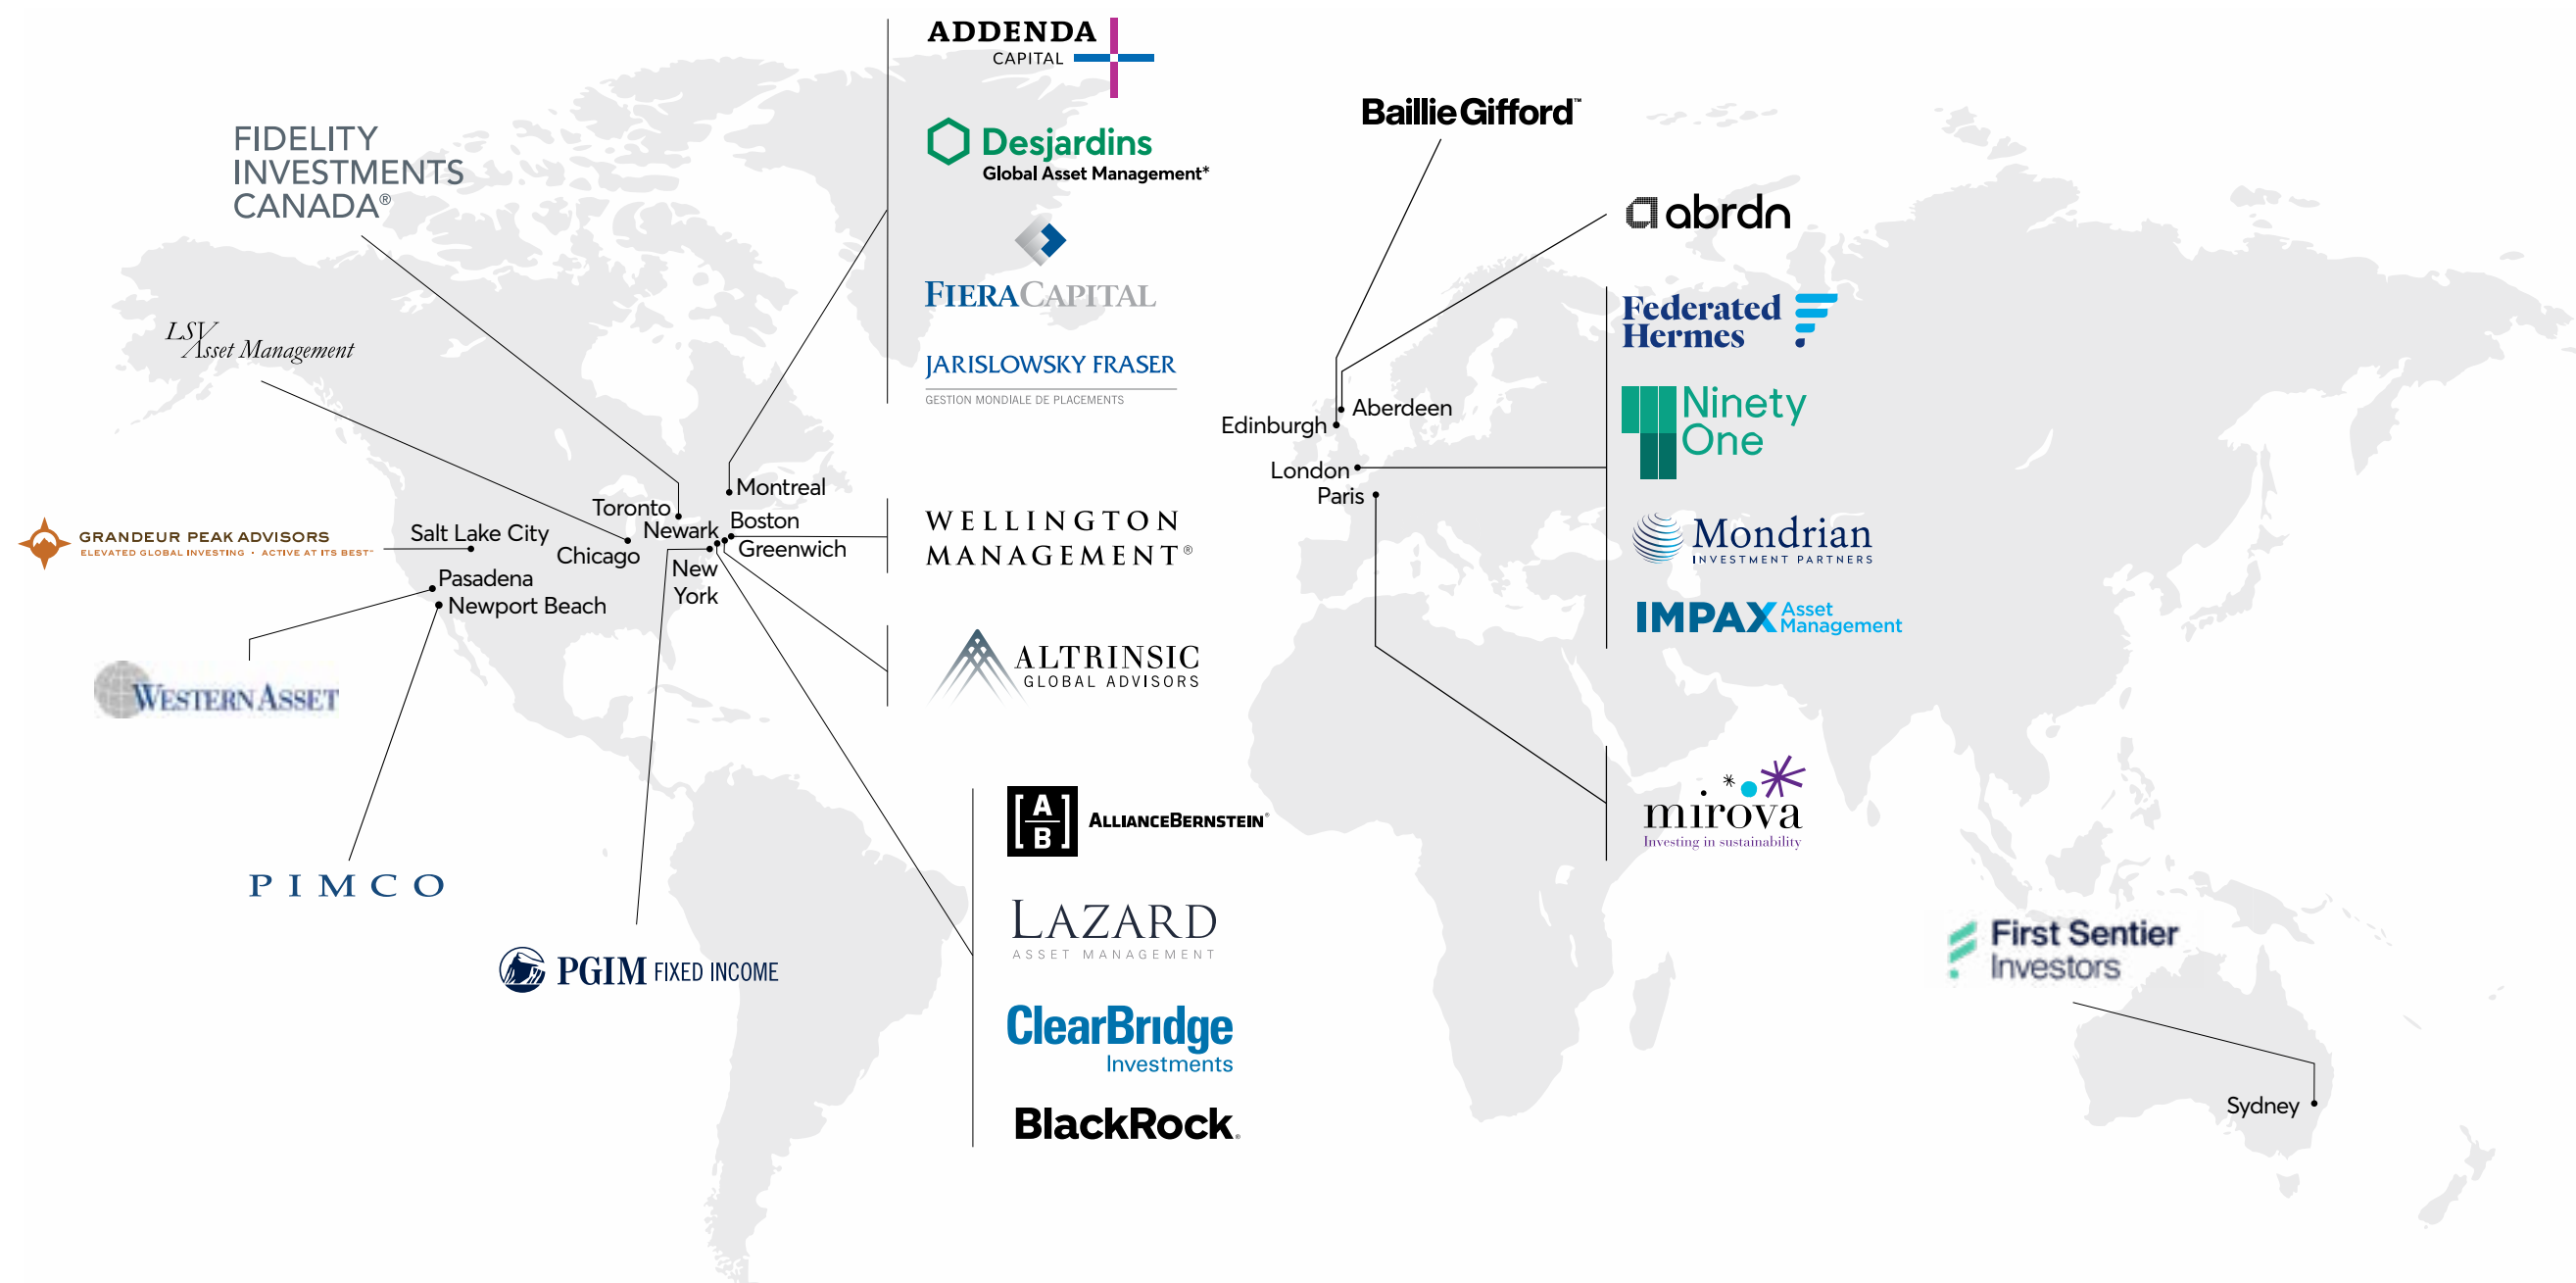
ADDENDA CAPITAL

Desjardins Global Asset Management*

FIERA CAPITAL

JARISLOWSKY FRASER GESTION MONDIALE DE PLACEMENTS

FIDELITY INVESTMENTS CANADA®

LSV Asset Management

GRANDEUR PEAK ADVISORS ELEVATED GLOBAL INVESTING • ACTIVE AT ITS BEST™

Salt Lake City

Toronto

Newark

Montreal

Boston

Greenwich

Chicago

New York

Pasadena

Newport Beach

WESTERN ASSET

PIMCO

PGIM FIXED INCOME

WELLINGTON MANAGEMENT®

ALTRINSIC GLOBAL ADVISORS

[A B] ALLIANCEBERNSTEIN®

LAZARD ASSET MANAGEMENT

ClearBridge Investments

BlackRock.

Baillie Gifford™

abrdn

Edinburgh

Aberdeen

London

Paris

Federated Hermes

Ninety One

Mondrian INVESTMENT PARTNERS

IMPAX Asset Management

mirova Investing in sustainability

First Sentier Investors

Sydney